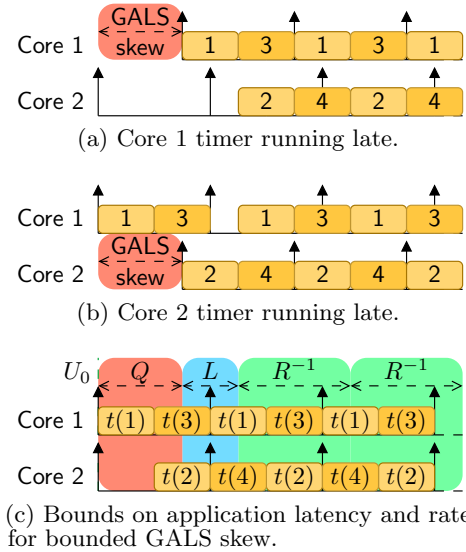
GALS
skew
Core 1
1
3
1
3
1
Core 2
2
4
2
4
(a) Core 1 timer running late.

Core 1
1
3
1
3
1
3
GALS
skew
Core 2
2
4
2
4
2
(b) Core 2 timer running late.

$U_0$
$Q$
$L$
$R^{-1}$
$R^{-1}$
Core 1
$t(1)$
$t(3)$
$t(1)$
$t(3)$
$t(1)$
$t(3)$
Core 2
$t(2)$
$t(4)$
$t(2)$
$t(4)$
$t(2)$
(c) Bounds on application latency and rate for bounded GALS skew.